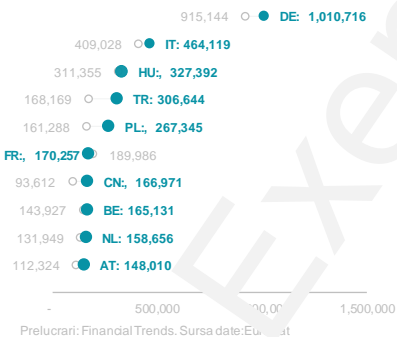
915,144 DE: 1,010,716
409,028 IT: 464,119
311,355 HU:, 327,392
168,169 TR: 306,644
161,288 PL:, 267,345
FR:, 170,257 189,986
93,612 CN:, 166,971
143,927 BE: 165,131
131,949 NL: 158,656
112,324 AT: 148,010

-
500,000
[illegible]00,000
1,500,000

Prelucrari: Financial Trends. Sursa date: Eu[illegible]at

Exe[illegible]